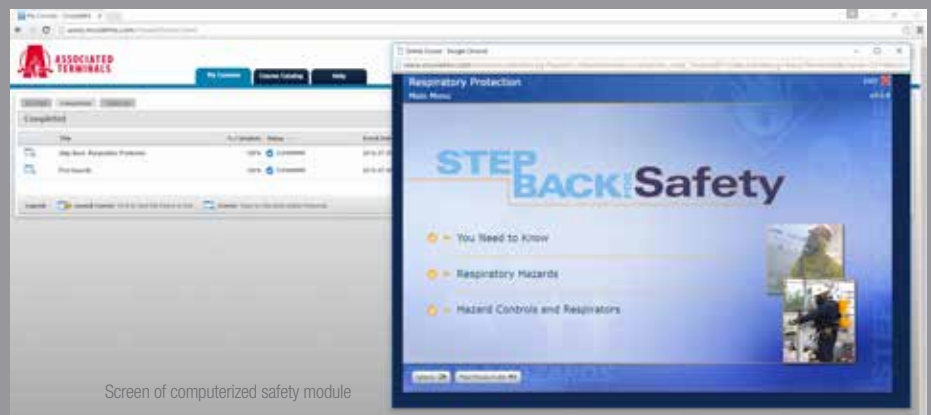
ASSOCIATED TERMINALS

My Courses

Course Catalog

Help

Completed

Title

% Complete

Status

Step Back: Respiratory Protection

100%

Completed

First Hazards

100%

Completed

Respiratory Protection

Main Menu

Exit

STEP BACK Safety

You Need to Know

Respiratory Hazards

Hazard Controls and Respirators

Screen of computerized safety module